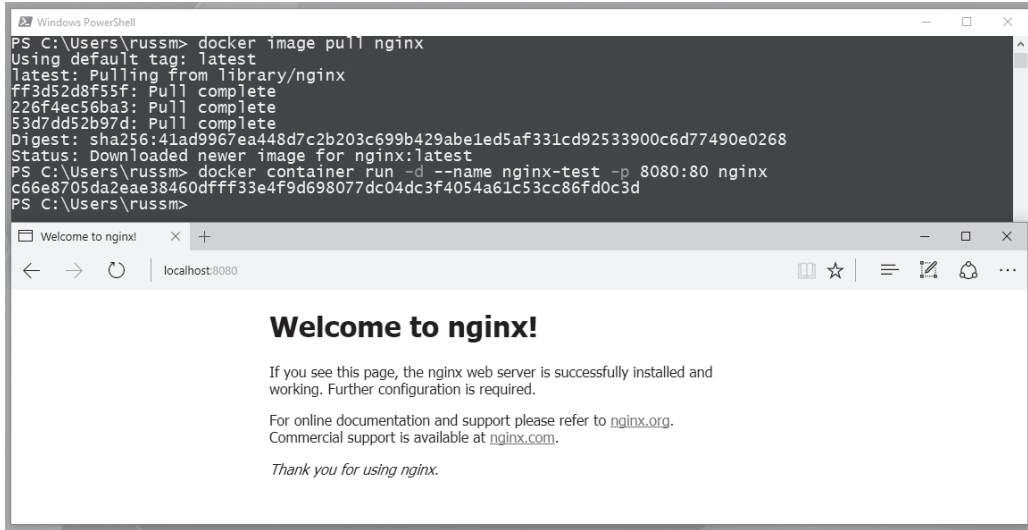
Windows PowerShell

PS C:\Users\russm> docker image pull nginx
Using default tag: latest
latest: Pulling from library/nginx
ff3d52d8f55f: Pull complete
226f4ec56ba3: Pull complete
53d7dd52b97d: Pull complete
Digest: sha256:41ad9967ea448d7c2b203c699b429abe1ed5af331cd92533900c6d77490e0268
Status: Downloaded newer image for nginx:latest
PS C:\Users\russm> docker container run -d --name nginx-test -p 8080:80 nginx
c66e8705da2eae38460dfff33e4f9d698077dc04dc3f4054a61c53cc86fd0c3d
PS C:\Users\russm>

Welcome to nginx!

localhost:8080

Welcome to nginx!

If you see this page, the nginx web server is successfully installed and working. Further configuration is required.

For online documentation and support please refer to nginx.org.
Commercial support is available at nginx.com.

Thank you for using nginx.